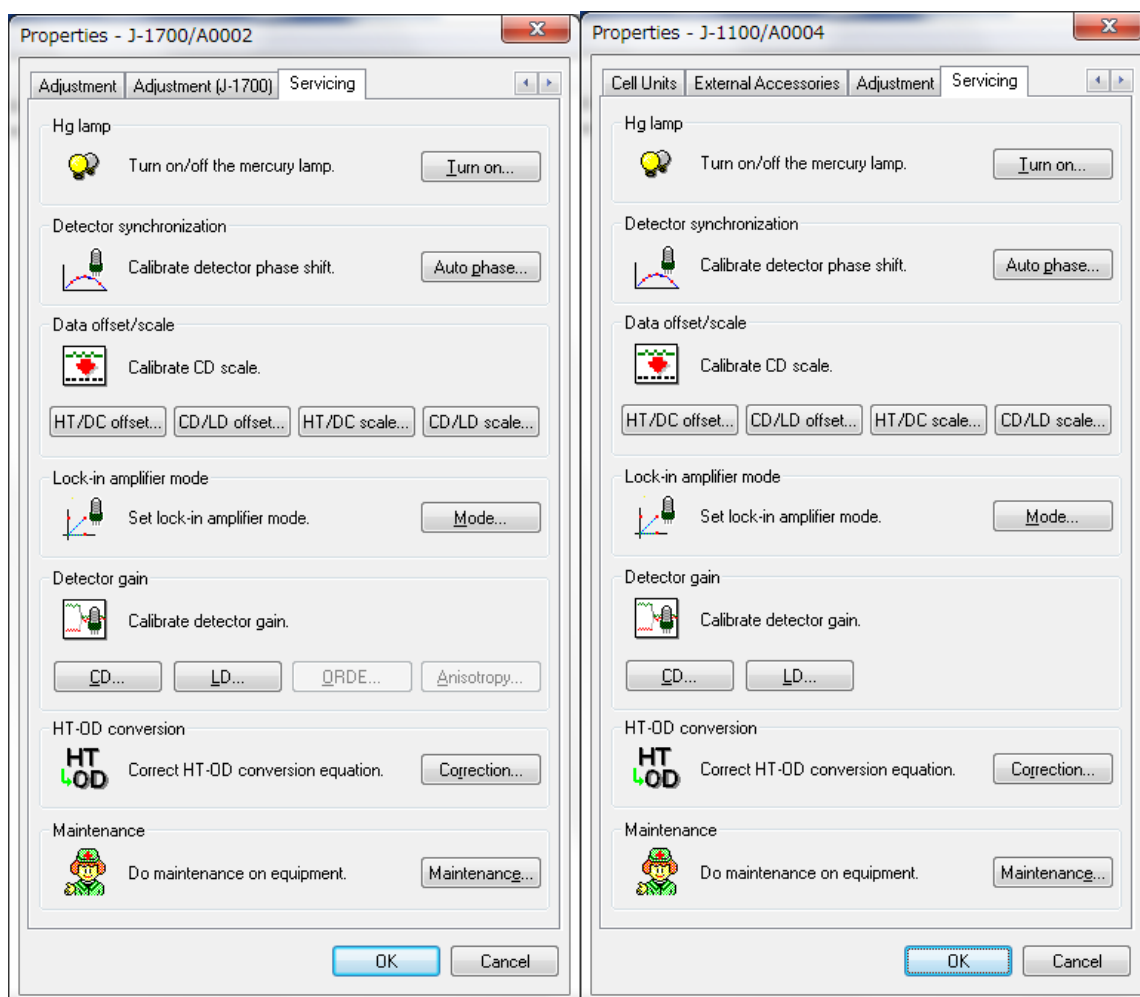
Properties - J-1700/A0002

Adjustment | Adjustment (J-1700) | Servicing

Hg lamp

Turn on/off the mercury lamp. Turn on...

Detector synchronization

Calibrate detector phase shift. Auto phase...

Data offset/scale

Calibrate CD scale.

HT/DC offset... CD/LD offset... HT/DC scale... CD/LD scale...

Lock-in amplifier mode

Set lock-in amplifier mode. Mode...

Detector gain

Calibrate detector gain.

CD... LD... ORDE... Anisotropy...

HT-OD conversion

HT OD Correct HT-OD conversion equation. Correction...

Maintenance

Do maintenance on equipment. Maintenance...

OK Cancel

Properties - J-1100/A0004

Cell Units | External Accessories | Adjustment | Servicing

Hg lamp

Turn on/off the mercury lamp. Turn on...

Detector synchronization

Calibrate detector phase shift. Auto phase...

Data offset/scale

Calibrate CD scale.

HT/DC offset... CD/LD offset... HT/DC scale... CD/LD scale...

Lock-in amplifier mode

Set lock-in amplifier mode. Mode...

Detector gain

Calibrate detector gain.

CD... LD...

HT-OD conversion

HT OD Correct HT-OD conversion equation. Correction...

Maintenance

Do maintenance on equipment. Maintenance...

OK Cancel